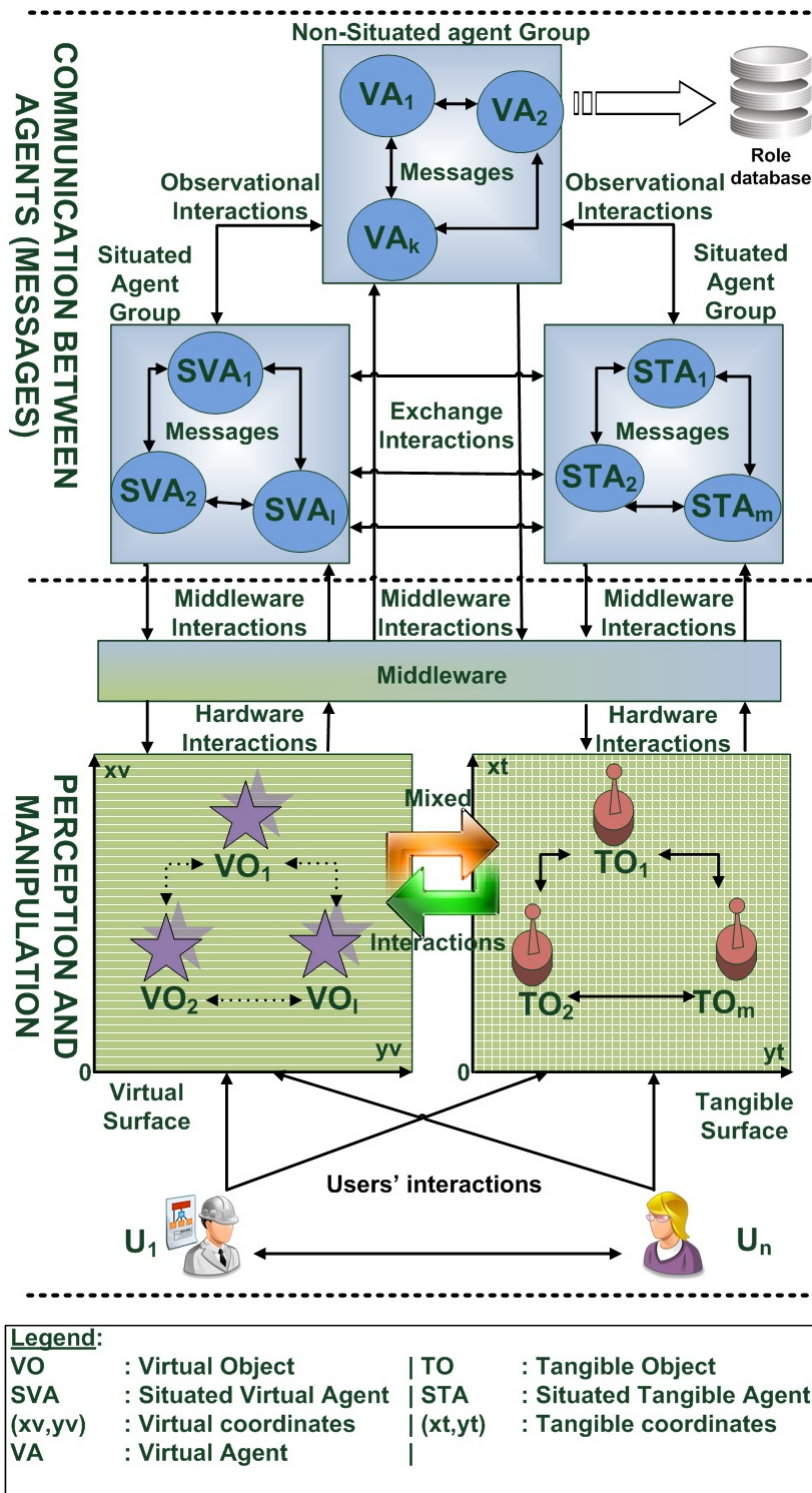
COMMUNICATION BETWEEN AGENTS (MESSAGES)

Non-Situated agent Group

$VA_1$

$VA_2$

Messages

$VA_k$

Role database

Observational Interactions

Observational Interactions

Situated Agent Group

Situated Agent Group

$SVA_1$

Messages

$SVA_2$

$SVA_l$

Exchange Interactions

$STA_1$

Messages

$STA_2$

$STA_m$

Middleware Interactions

Middleware Interactions

Middleware Interactions

Middleware

Hardware Interactions

Hardware Interactions

PERCEPTION AND MANIPULATION

xv

$VO_1$

$VO_2$

$VO_l$

yv

0

Virtual Surface

Mixed

Interactions

xt

$TO_1$

$TO_2$

$TO_m$

yt

0

Tangible Surface

Users' interactions

$U_1$

$U_n$

Legend:

| | | | |
|---|---|---|---|
| VO | : Virtual Object | \| TO | : Tangible Object |
| SVA | : Situated Virtual Agent | \| STA | : Situated Tangible Agent |
| (xv,yv) | : Virtual coordinates | \| (xt,yt) | : Tangible coordinates |
| VA | : Virtual Agent | \| | |